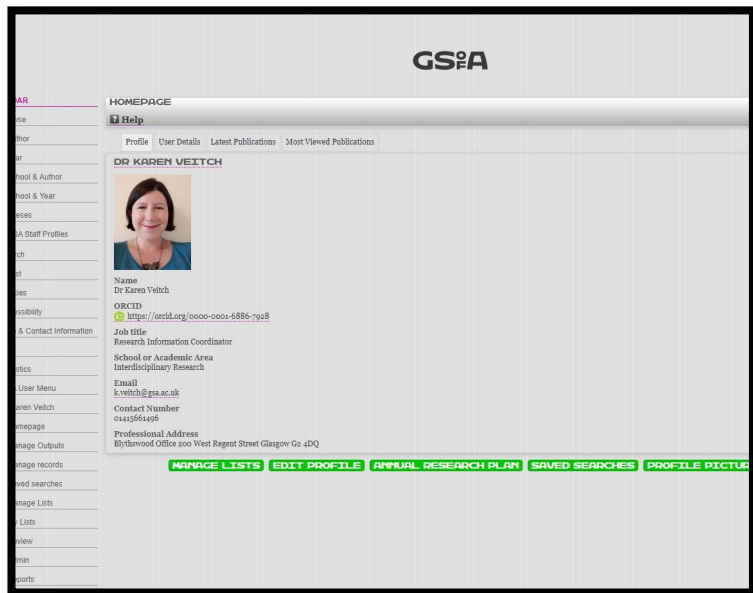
GS°A

AR
se
thor
ar
hool & Author
hool & Year
eses
A Staff Profiles
rch
st
ies
ssibility
& Contact Information
stics
User Menu
aren Veitch
mepage
nage Outputs
nage records
ved searches
nage Lists
Lists
view
min
ports

HOMEPAGE

Help

Profile | User Details | Latest Publications | Most Viewed Publications

DR KAREN VEITCH

Name
Dr Karen Veitch

ORCID
https://orcid.org/0000-0001-6886-7928

Job title
Research Information Coordinator

School or Academic Area
Interdisciplinary Research

Email
k.veitch@gsa.ac.uk

Contact Number
01415661496

Professional Address
Blythswood Office 200 West Regent Street Glasgow G2 4DQ

MANAGE LISTS | EDIT PROFILE | ANNUAL RESEARCH PLAN | SAVED SEARCHES | PROFILE PICTUR